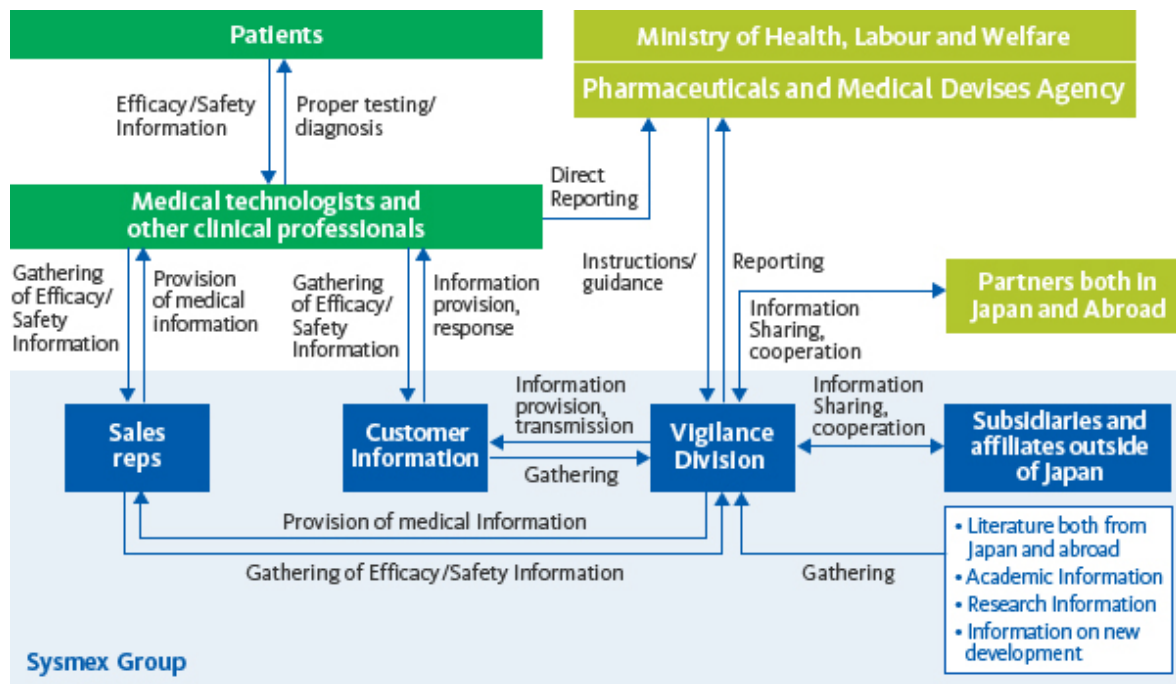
Patients

Efficacy /Safety Information

Proper testing/ diagnosis

Ministry of Health, Labour and Welfare

Pharmaceuticals and Medical Devises Agency

Direct Reporting

Medical technologists and other clinical professionals

Gathering of Efficacy/ Safety Information

Provision of medical information

Gathering of Efficacy/ Safety Information

Information provision, response

Instructions/ guidance

Reporting

Partners both in Japan and Abroad

Information Sharing, cooperation

Information provision, transmission

Information Sharing, cooperation

Sales reps

Customer Information

Gathering

Vigilance Division

Subsidiaries and affiliates outside of Japan

Provision of medical Information

Gathering of Efficacy/Safety Information

Gathering

• Literature both from Japan and abroad
• Academic Information
• Research Information
• Information on new development

Sysmex Group